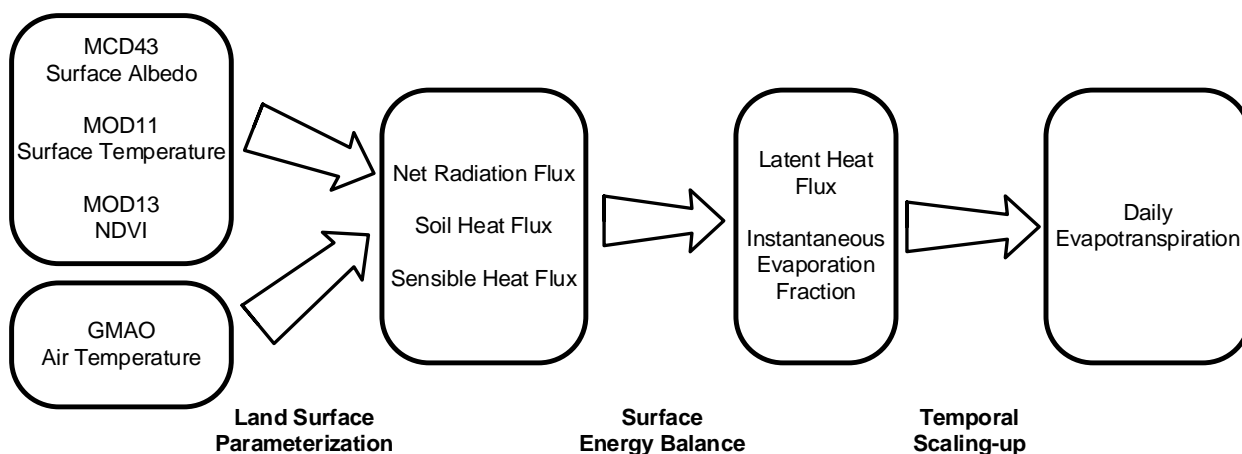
MCD43
Surface Albedo

MOD11
Surface Temperature

MOD13
NDVI

GMAO
Air Temperature

Net Radiation Flux

Soil Heat Flux

Sensible Heat Flux

Latent Heat Flux

Instantaneous Evaporation Fraction

Daily Evapotranspiration

Land Surface Parameterization

Surface Energy Balance

Temporal Scaling-up